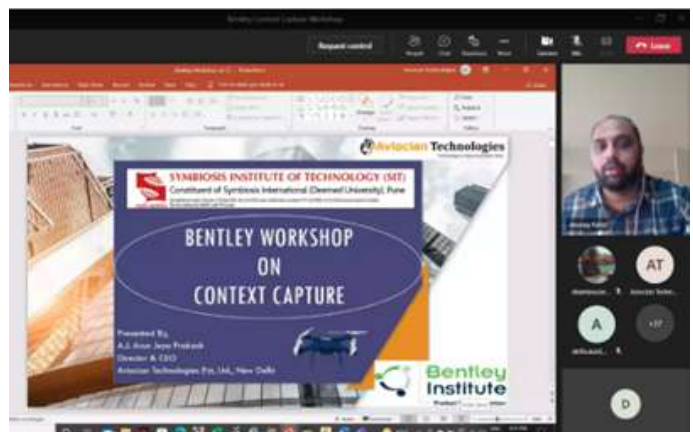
Bentley Context Capture Workshop

Request control

Leave

Aviacian Technologies

SYMBIOSIS INSTITUTE OF TECHNOLOGY (SIT)

Constituent of Symbiosis International (Deemed University), Pune

BENTLEY WORKSHOP

ON

CONTEXT CAPTURE

Presented By,
A.J. Arun Jeya Prakash
Director & CEO
Aviacian Technologies Pvt. Ltd., New Delhi

Bentley Institute

AT

A

+17

D